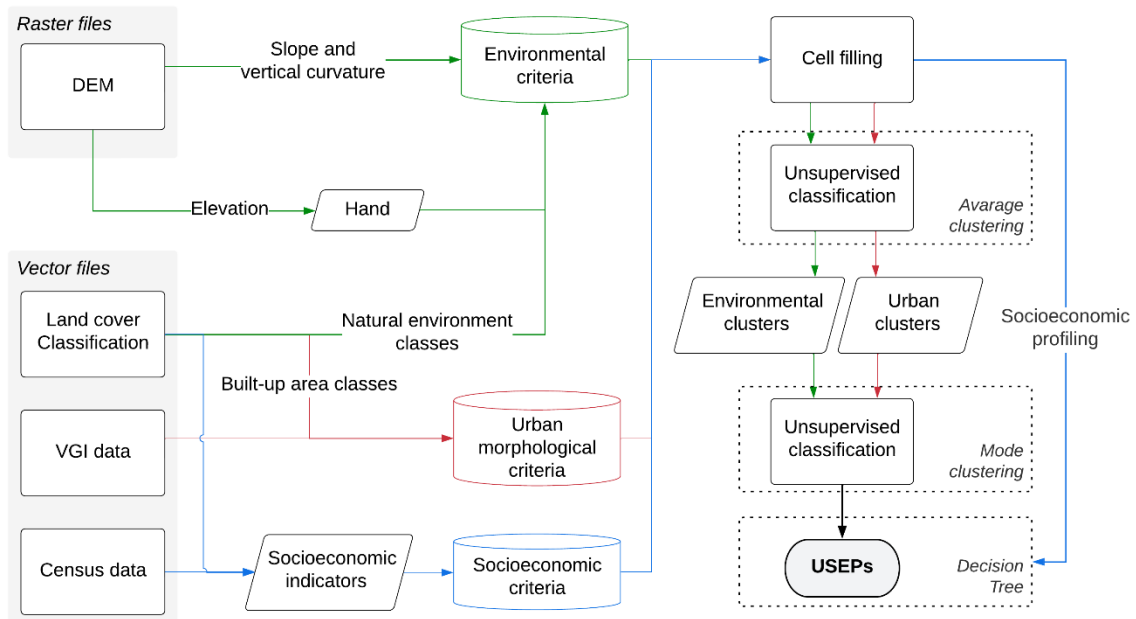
Raster files

DEM

Slope and vertical curvature

Environmental criteria

Cell filling

Elevation

Hand

Unsupervised classification

Avarage clustering

Vector files

Land cover Classification

Natural environment classes

Environmental clusters

Urban clusters

Socioeconomic profiling

Built-up area classes

VGI data

Urban morphological criteria

Unsupervised classification

Mode clustering

Census data

Socioeconomic indicators

Socioeconomic criteria

USEPs

Decision Tree